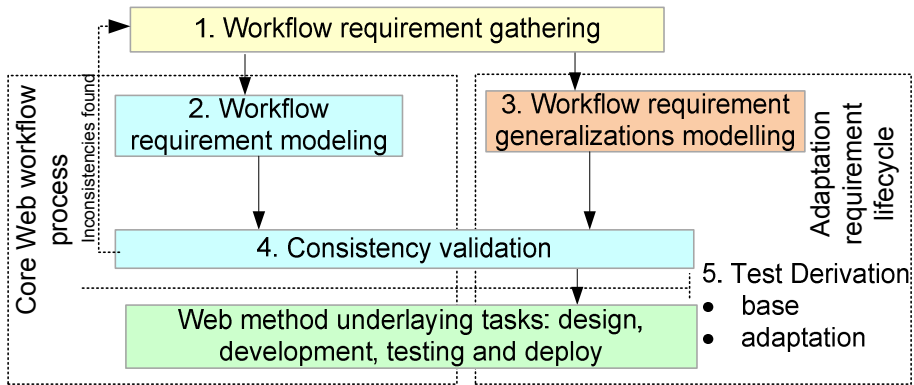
1. Workflow requirement gathering

Inconsistencies found

Core Web workflow process

2. Workflow requirement modeling

3. Workflow requirement generalizations modelling

Adaptation requirement lifecycle

4. Consistency validation

5. Test Derivation
• base
• adaptation

Web method underlaying tasks: design, development, testing and deploy